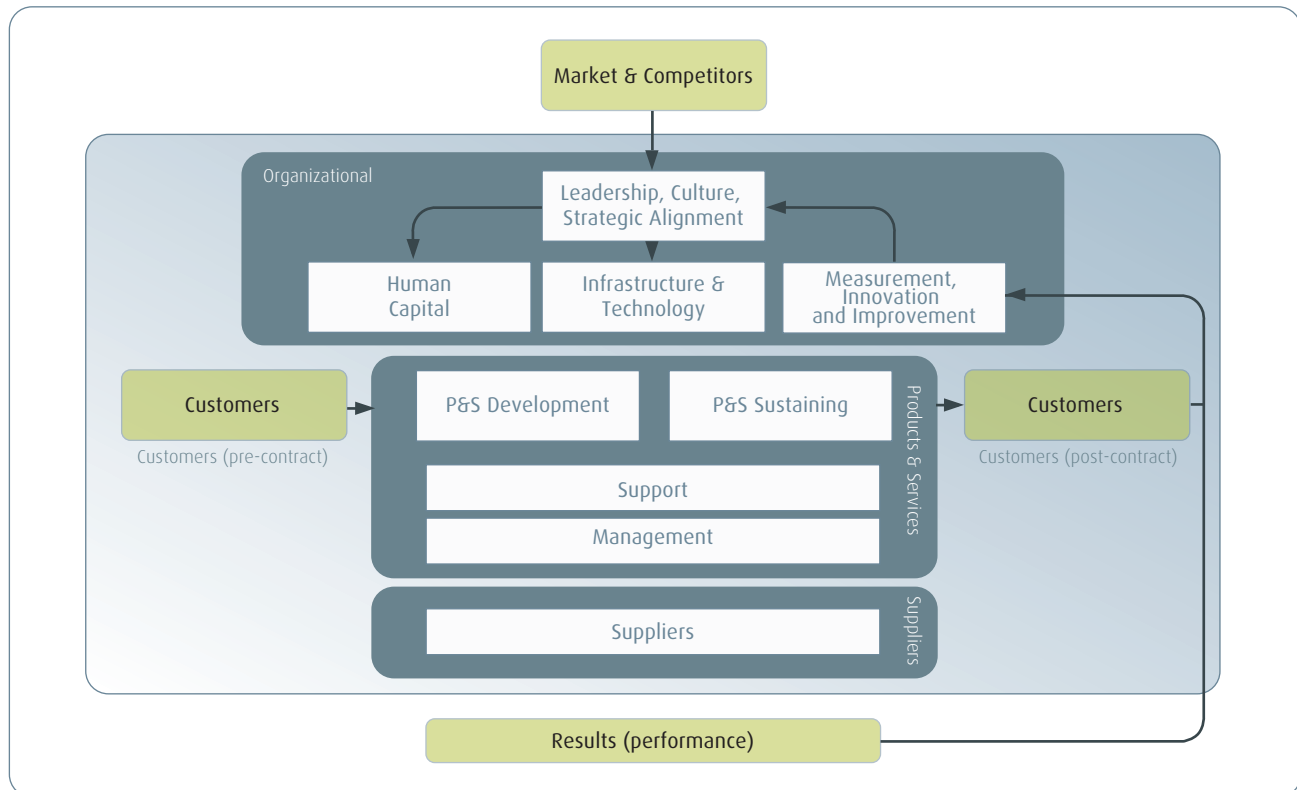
Market & Competitors

Organizational

Leadership, Culture, Strategic Alignment

Human Capital

Infrastructure & Technology

Measurement, Innovation and Improvement

Customers

Customers (pre-contract)

P&S Development

P&S Sustaining

Support

Management

Products & Services

Customers

Customers (post-contract)

Suppliers

Suppliers

Results (performance)